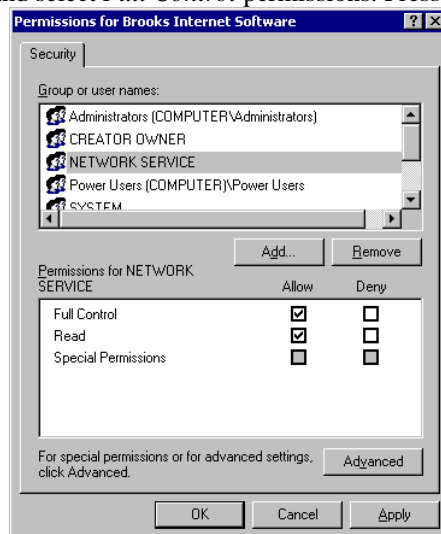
nd select Full Control permissions. Press

Permissions for Brooks Internet Software

? X

Security

Group or user names:

Administrators (COMPUTER\Administrators)

CREATOR OWNER

NETWORK SERVICE

Power Users (COMPUTER)\Power Users

SYSTEM

Add...

Remove

| Permissions for NETWORK SERVICE | Allow | Deny |
|---|---|---|
| Full Control | ☑ | ☐ |
| Read | ☑ | ☐ |
| Special Permissions | ☐ | ☐ |

For special permissions or for advanced settings, click Advanced.

Advanced

OK

Cancel

Apply